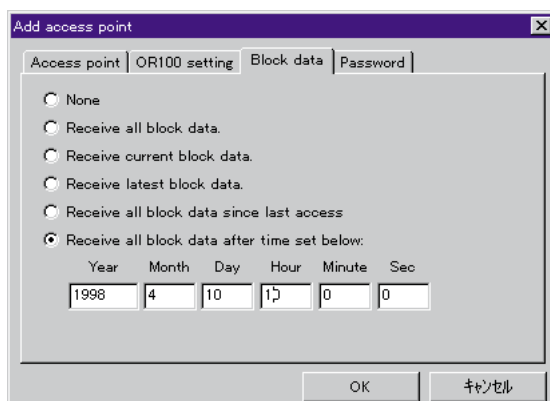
Add access point

Access point | OR100 setting | Block data | Password

None
Receive all block data.
Receive current block data.
Receive latest block data.
Receive all block data since last access
Receive all block data after time set below:

| Year | Month | Day | Hour | Minute | Sec |
|---|---|---|---|---|---|
| 1998 | 4 | 10 | 12 | 0 | 0 |

OK
ｷｬﾝｾﾙ